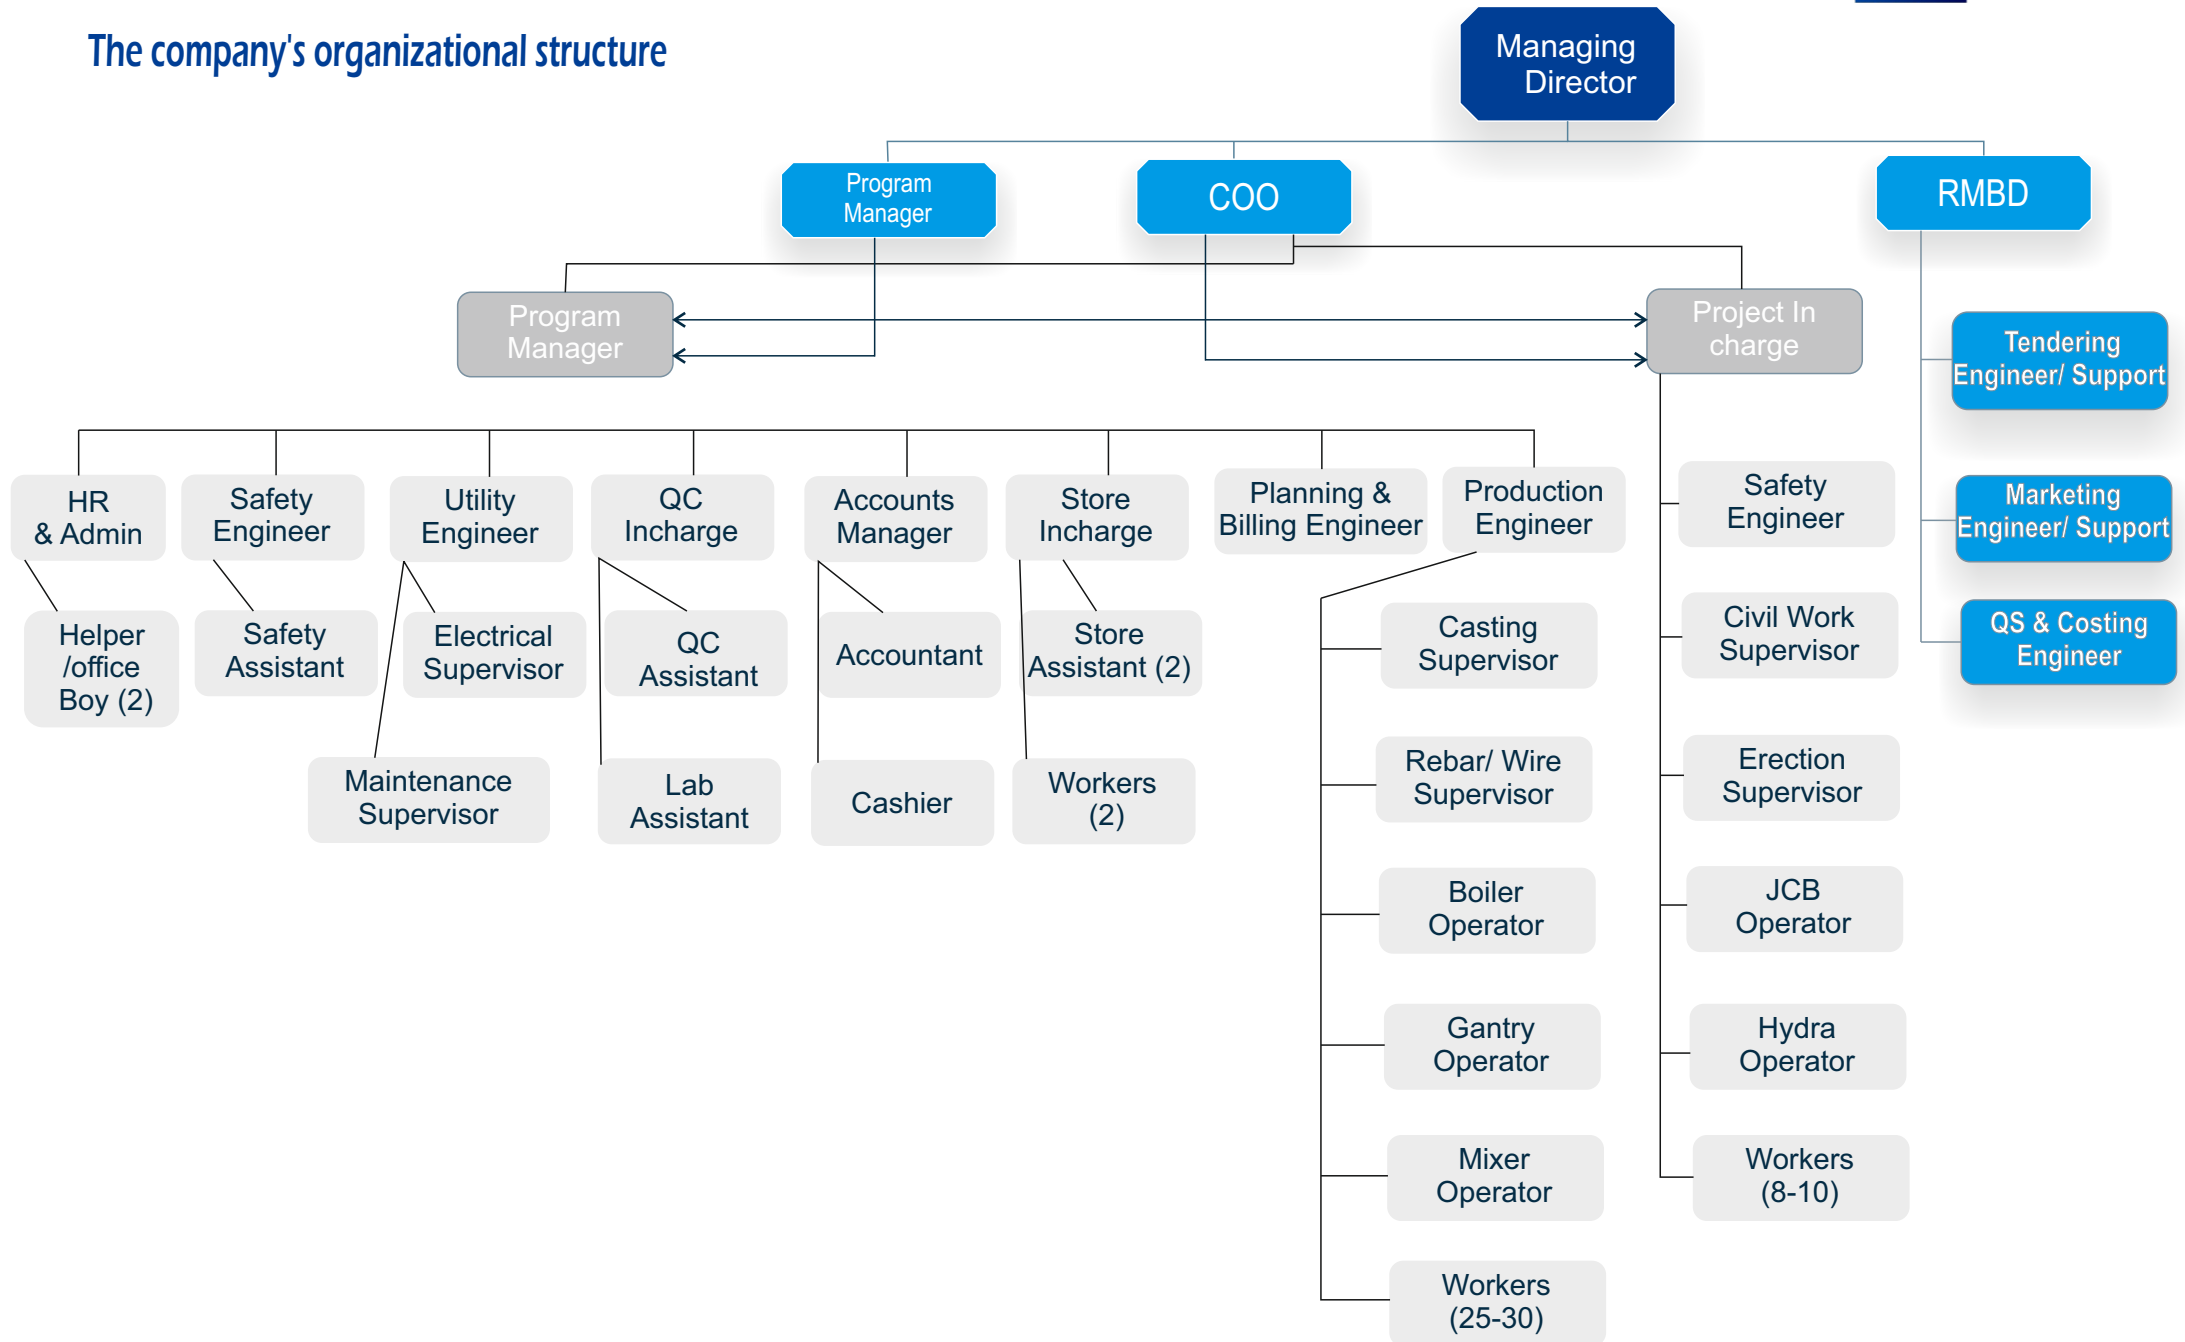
The company's organizational structure

Managing Director

Program Manager

COO

RMBD

Program Manager

Project In charge

Tendering Engineer/ Support

Marketing Engineer/ Support

QS & Costing Engineer

HR & Admin

Helper /office Boy (2)

Safety Engineer

Safety Assistant

Utility Engineer

Electrical Supervisor

Maintenance Supervisor

QC Incharge

QC Assistant

Lab Assistant

Accounts Manager

Accountant

Cashier

Store Incharge

Store Assistant (2)

Workers (2)

Planning & Billing Engineer

Production Engineer

Casting Supervisor

Rebar/ Wire Supervisor

Boiler Operator

Gantry Operator

Mixer Operator

Workers (25-30)

Safety Engineer

Civil Work Supervisor

Erection Supervisor

JCB Operator

Hydra Operator

Workers (8-10)